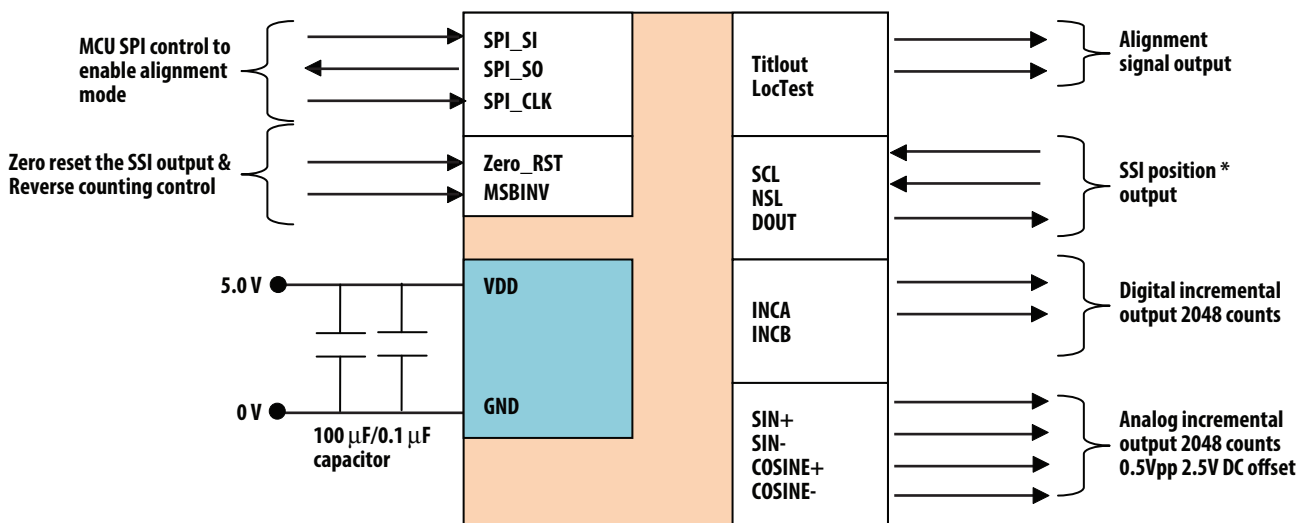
MCU SPI control to enable alignment mode

SPI_SI
SPI_SO
SPI_CLK

Titlout
LocTest

Alignment signal output

Zero reset the SSI output & Reverse counting control

Zero_RST
MSBINV

SCL
NSL
DOUT

SSI position * output

5.0 V

VDD

INCA
INCB

Digital incremental output 2048 counts

0 V

GND

100 $\mu$F/0.1 $\mu$F capacitor

SIN+
SIN-
COSINE+
COSINE-

Analog incremental output 2048 counts 0.5Vpp 2.5V DC offset